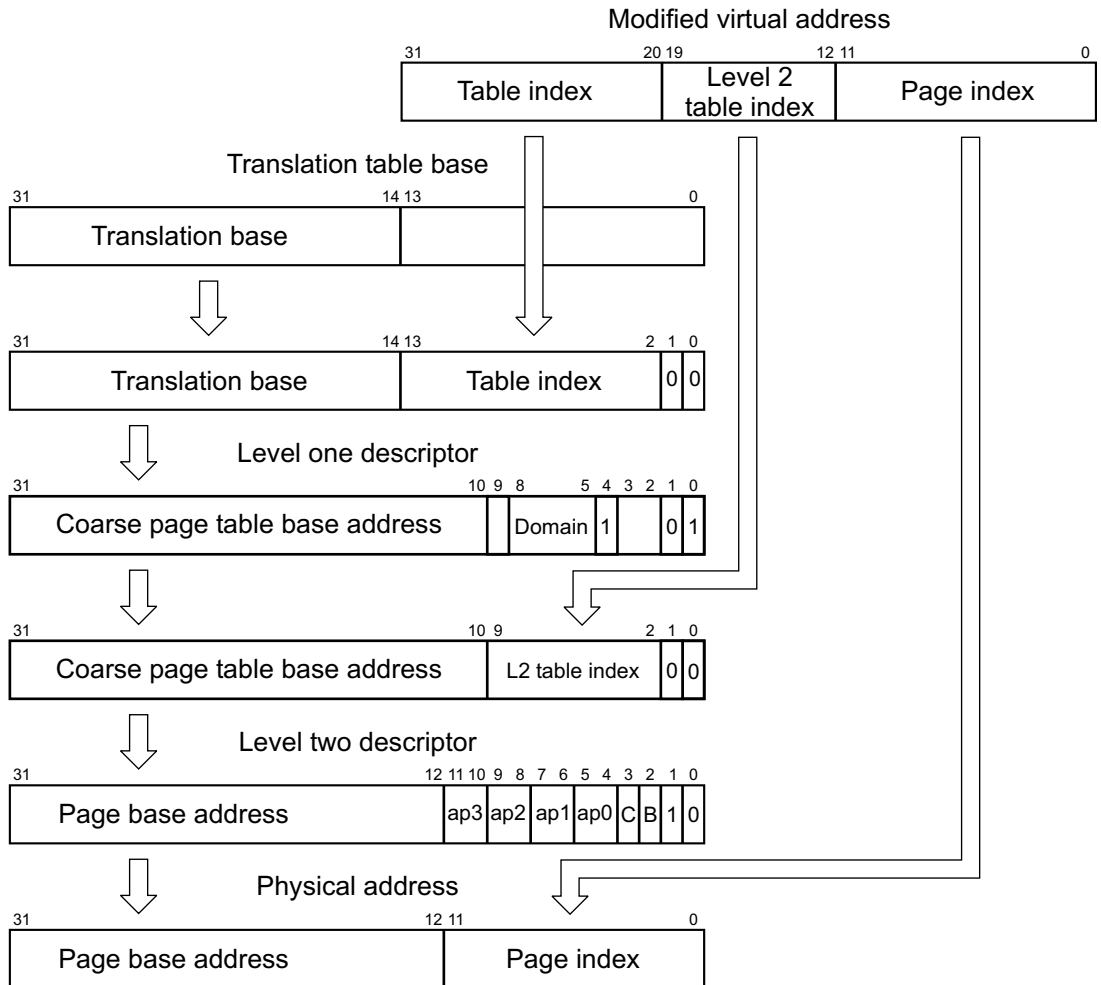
Modified virtual address

31 20 19 12 11 0

Table index | Level 2 table index | Page index

Translation table base

31 14 13 0

Translation base

31 14 13 2 1 0

Translation base | Table index | 0 | 0

Level one descriptor

31 10 9 8 5 4 3 2 1 0

Coarse page table base address | Domain | 1 | 0 | 1

31 10 9 2 1 0

Coarse page table base address | L2 table index | 0 | 0

Level two descriptor

31 12 11 10 9 8 7 6 5 4 3 2 1 0

Page base address | ap3 | ap2 | ap1 | ap0 | C | B | 1 | 0

Physical address

31 12 11 0

Page base address | Page index